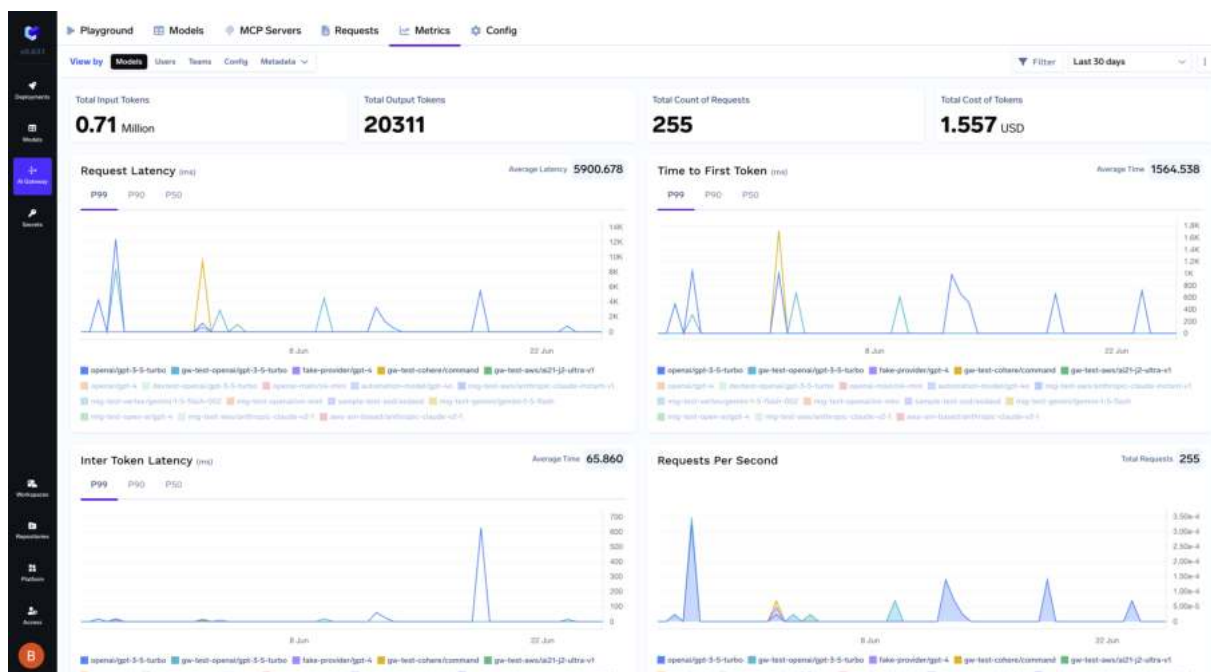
Playground Models MCP Servers Requests Metrics Config

View by Models Users Teams Config Metadata

Filter Last 30 days

Deployments
Models
AI Gateway
Secrets
Workspaces
Repositories
Platform
Access

Total Input Tokens
0.71 Million

Total Output Tokens
20311

Total Count of Requests
255

Total Cost of Tokens
1.557 USD

Request Latency (ms)
Average Latency 5900.678
P99 P90 P50
14K 12K 10K 8K 6K 4K 2K 0
8 Jun 22 Jun
openai/gpt-3-5-turbo gw-test-openai/gpt-3-5-turbo fake-provider/gpt-4 gw-test-cohere/command gw-test-aws/ai21-j2-ultra-v1
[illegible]

Time to First Token (ms)
Average Time 1564.538
P99 P90 P50
1.8K 1.6K 1.4K 1.2K 1K 800 600 400 200 0
8 Jun 22 Jun
openai/gpt-3-5-turbo gw-test-openai/gpt-3-5-turbo fake-provider/gpt-4 gw-test-cohere/command gw-test-aws/ai21-j2-ultra-v1
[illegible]

Inter Token Latency (ms)
Average Time 65.860
P99 P90 P50
700 600 500 400 300 200 100 0
8 Jun 22 Jun
openai/gpt-3-5-turbo gw-test-openai/gpt-3-5-turbo fake-provider/gpt-4 gw-test-cohere/command gw-test-aws/ai21-j2-ultra-v1

Requests Per Second
Total Requests 255
3.50e-4 3.00e-4 2.50e-4 2.00e-4 1.50e-4 1.00e-4 5.00e-5 0
8 Jun 22 Jun
openai/gpt-3-5-turbo gw-test-openai/gpt-3-5-turbo fake-provider/gpt-4 gw-test-cohere/command gw-test-aws/ai21-j2-ultra-v1